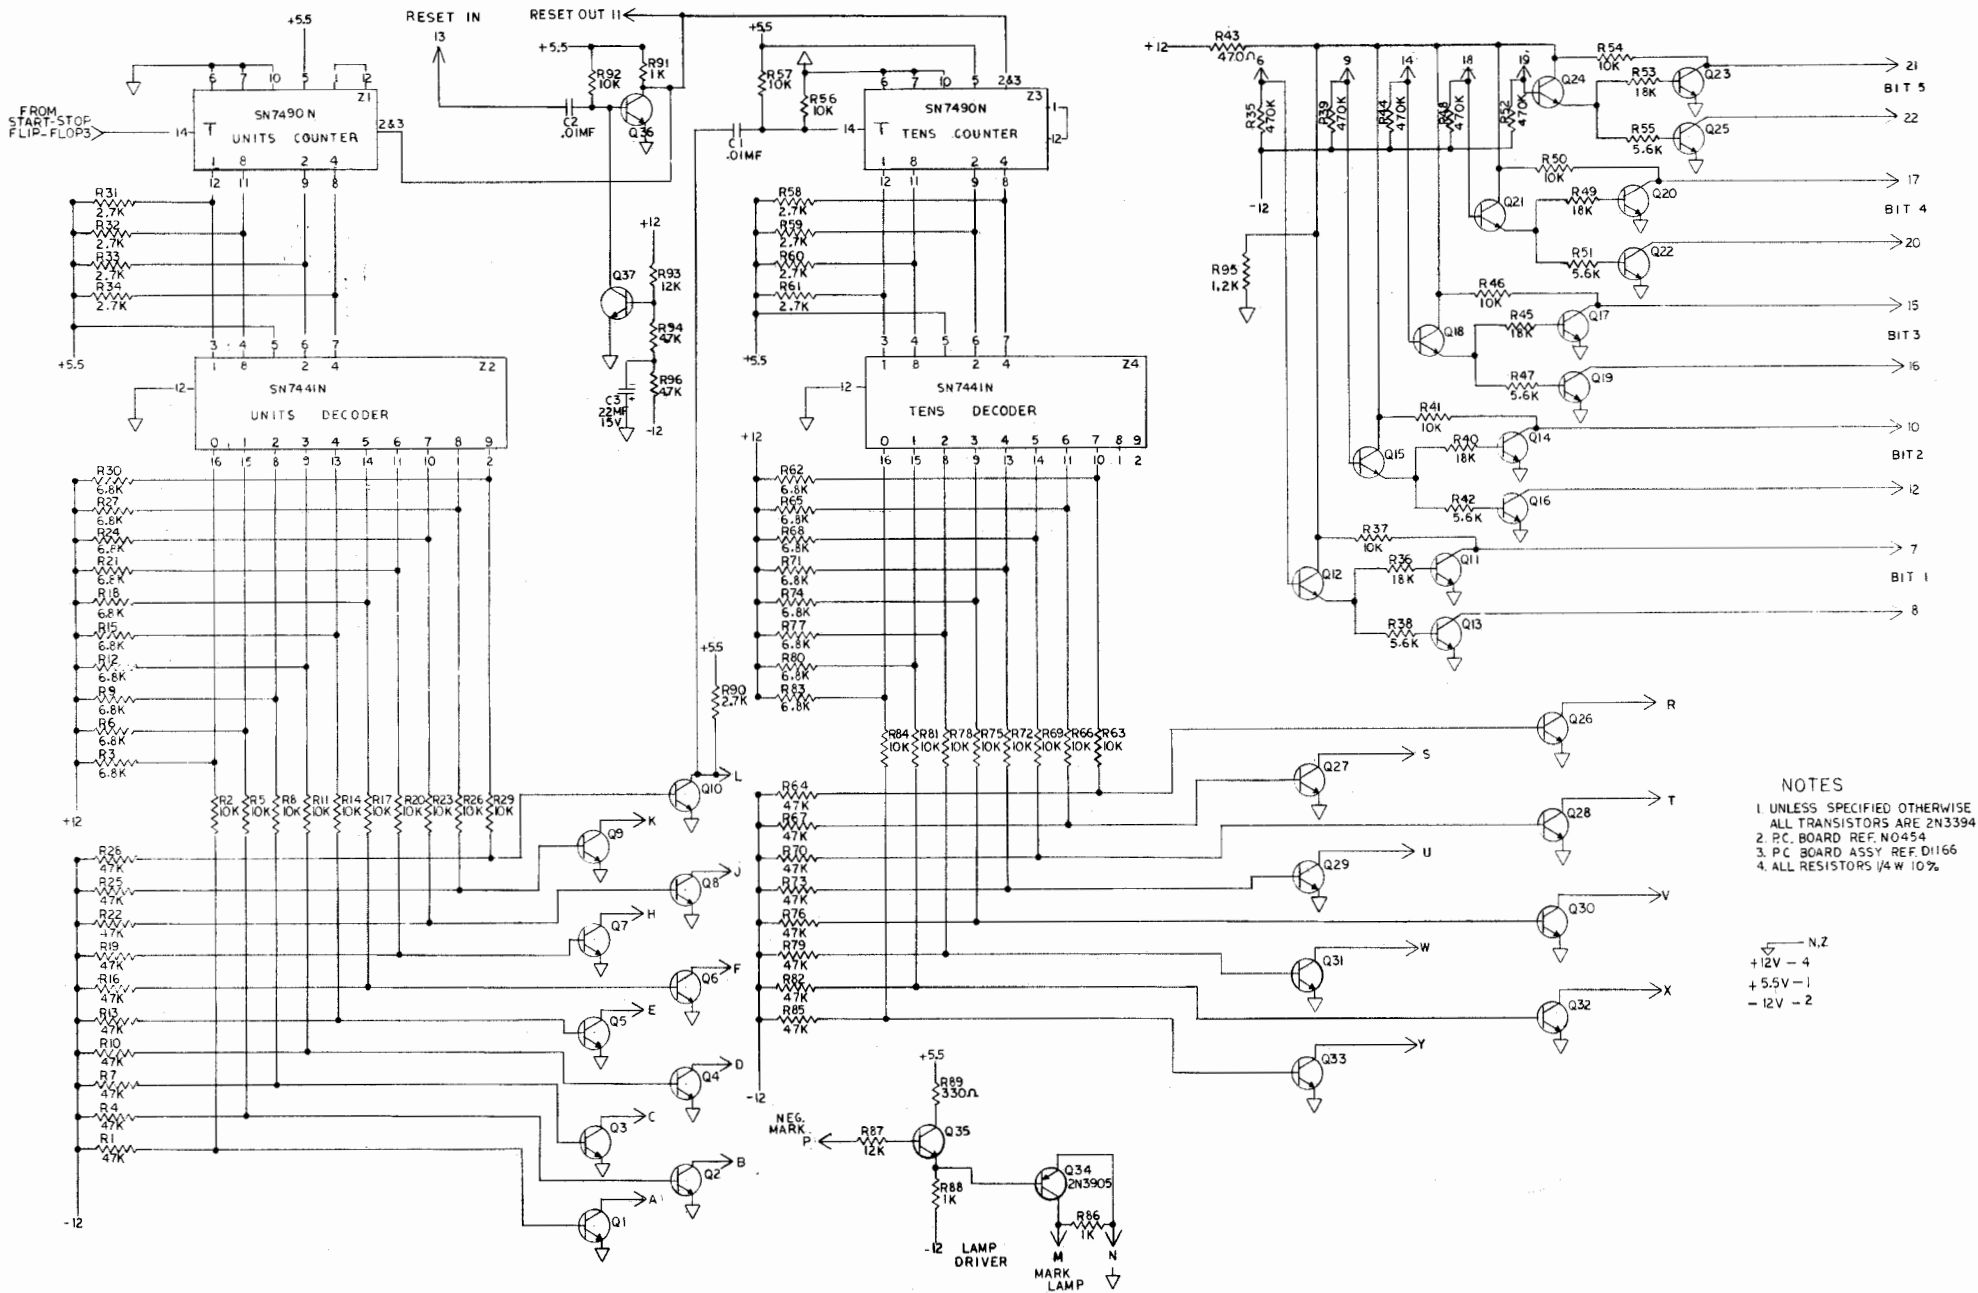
+5.5
RESET IN
13
RESET OUT 11
+5.5
R92 10K
R91 1K
C2 .01MF
Q36
+5.5
R57 10K
R56 10K
C1 .01MF
6 7 10 5 1 12
SN7490N
Z1
FROM START-STOP FLIP-FLOP3
14
T
UNITS COUNTER
2&3
1 8 2 4
12 11 9 8
6 7 10 5 2&3
SN7490N
Z3
14
T
TENS COUNTER
1
12
1 8 2 4
12 11 9 8
R31 2.7K
R32 2.7K
R33 2.7K
R34 2.7K
+5.5
3 4 5 6 7
1 8 2 4
SN7441N
Z2
-12
UNITS DECODER
0 1 2 3 4 5 6 7 8 9
16 15 8 9 13 14 11 10 1 2
+12
Q37
R93 12K
R94 47K
R96 47K
C3 22MF 15V
-12
R58 2.7K
R59 2.7K
R60 2.7K
R61 2.7K
+5.5
3 4 5 6 7
1 8 2 4
SN7441N
Z4
-12
TENS DECODER
0 1 2 3 4 5 6 7 8 9
16 15 8 9 13 14 11 10 1 2
+12
R62 6.8K
R65 6.8K
R68 6.8K
R71 6.8K
R74 6.8K
R77 6.8K
R80 6.8K
R83 6.8K
R30 6.8K
R27 6.8K
R24 6.8K
R21 6.8K
R18 6.8K
R15 6.8K
R12 6.8K
R9 6.8K
R6 6.8K
R3 6.8K
+12
R2 10K R5 10K R8 10K R11 10K R14 10K R17 10K R20 10K R23 10K R26 10K R29 10K
+5.5
R90 2.7K
L
Q10
K
Q9
J
Q8
H
Q7
F
Q6
E
Q5
D
Q4
C
Q3
B
Q2
A
Q1
R28 47K
R25 47K
R22 47K
R19 47K
R16 47K
R13 47K
R10 47K
R7 47K
R4 47K
R1 47K
-12
R84 10K R81 10K R78 10K R75 10K R72 10K R69 10K R66 10K R63 10K
R64 47K
R67 47K
R70 47K
R73 47K
R76 47K
R79 47K
R82 47K
R85 47K
-12
Q26 R
Q27 S
Q28 T
Q29 U
Q30 V
Q31 W
Q32 X
Q33 Y
+5.5
R89 330Ω
NEG. MARK P
R87 12K
Q35
R88 1K
-12
LAMP DRIVER
Q34 2N3905
R86 1K
M MARK LAMP
N
+12
R43 470Ω
6 9 14 18 19
R35 470K
R39 470K
R44 470K
R48 470K
R52 470K
-12
R95 1.2K
Q24
R54 10K
R53 18K
Q23
21
BIT 5
R55 5.6K
Q25
22
R50 10K
Q21
R49 18K
Q20
17
BIT 4
R51 5.6K
Q22
20
R46 10K
Q18
R45 18K
Q17
15
BIT 3
R47 5.6K
Q19
16
R41 10K
Q15
R40 18K
Q14
10
BIT 2
R42 5.6K
Q16
12
R37 10K
Q12
R36 18K
Q11
7
BIT 1
R38 5.6K
Q13
8
NOTES
1. UNLESS SPECIFIED OTHERWISE ALL TRANSISTORS ARE 2N3394
2. P.C. BOARD REF. NO454
3. P.C. BOARD ASSY. REF. D1166
4. ALL RESISTORS 1/4 W 10%
N,Z
+12V - 4
+5.5V - 1
-12V - 2